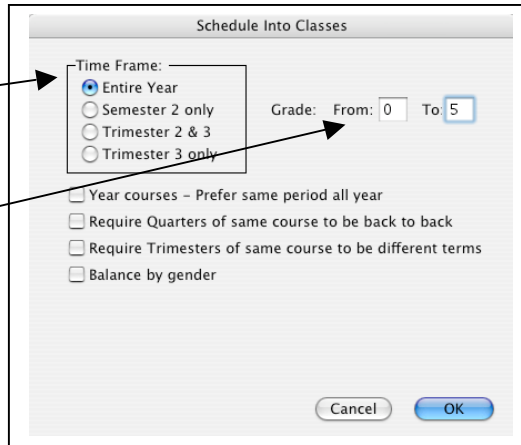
Schedule Into Classes

Time Frame:
Entire Year
Semester 2 only
Trimester 2 & 3
Trimester 3 only

Grade: From: 0 To: 5

Year courses - Prefer same period all year
Require Quarters of same course to be back to back
Require Trimesters of same course to be different terms
Balance by gender

Cancel
OK